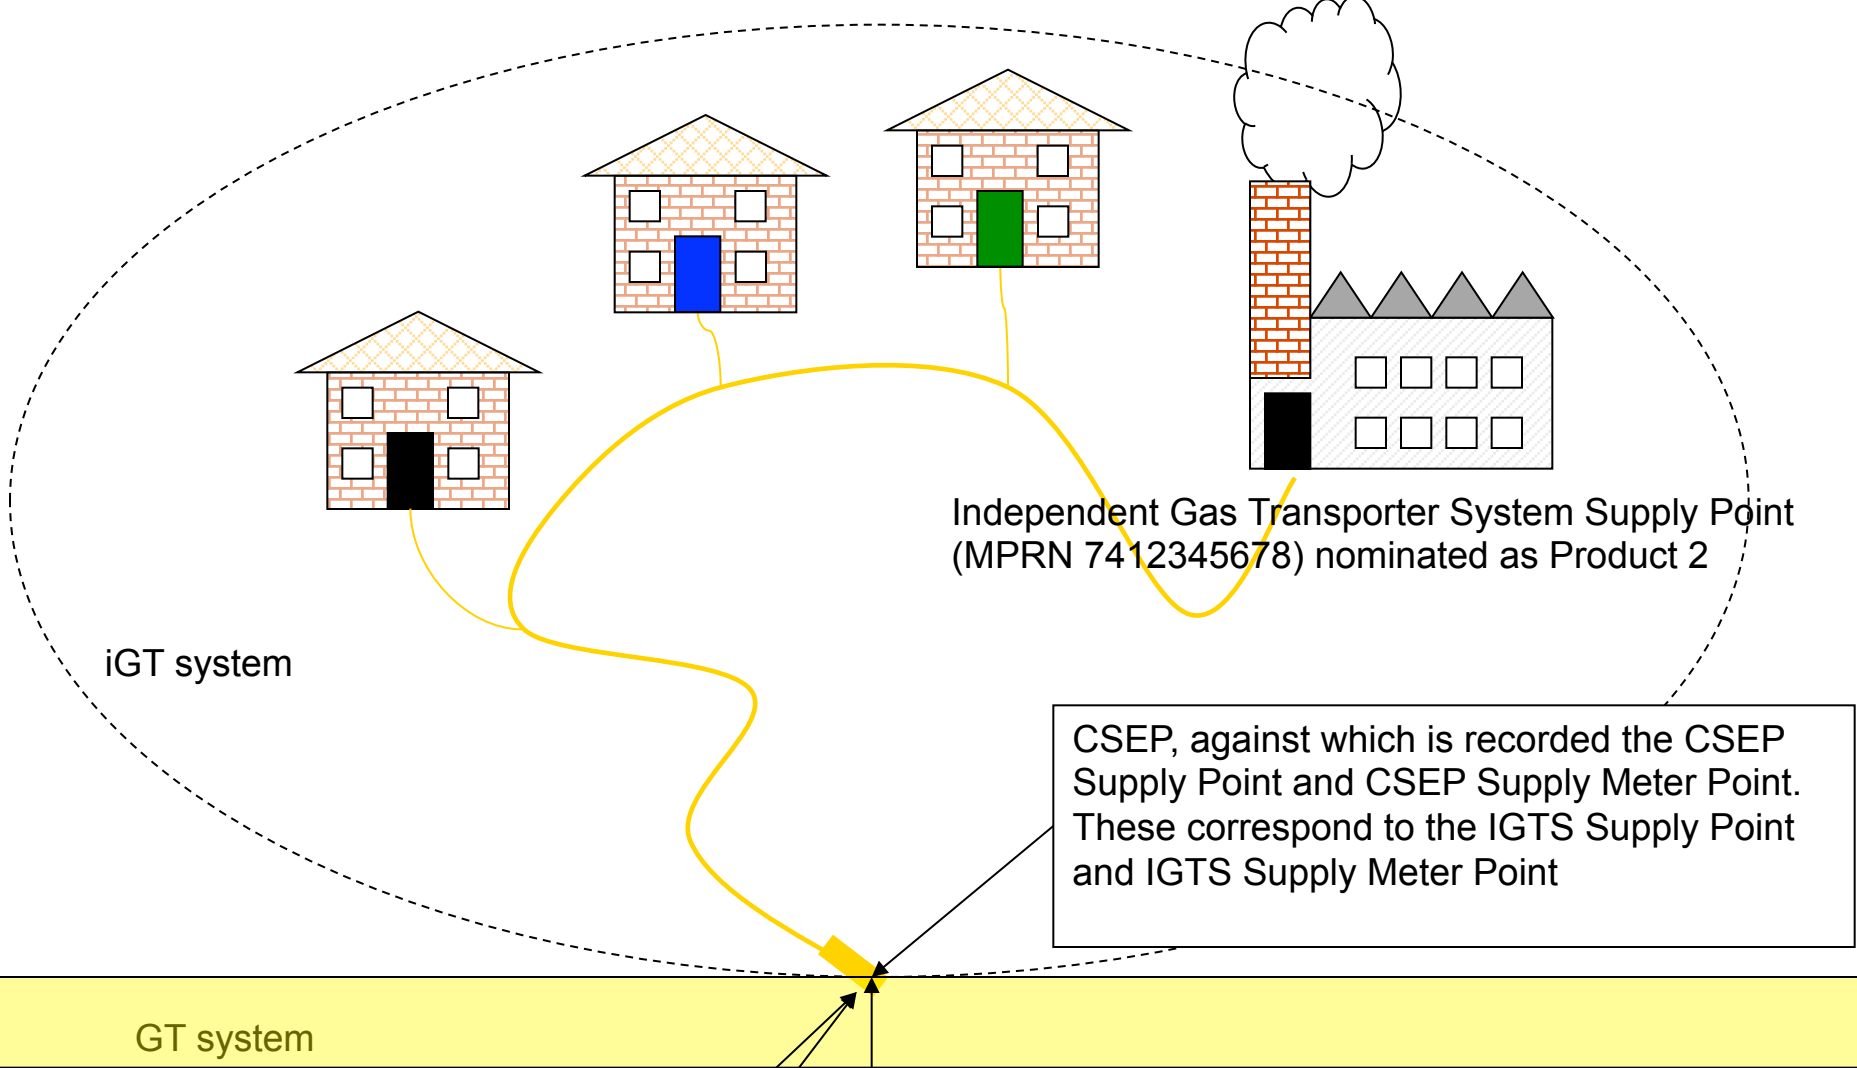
Independent Gas Transporter System Supply Point (MPRN 7412345678) nominated as Product 2

iGT system

CSEP, against which is recorded the CSEP Supply Point and CSEP Supply Meter Point. These correspond to the IGTS Supply Point and IGTS Supply Meter Point

GT system